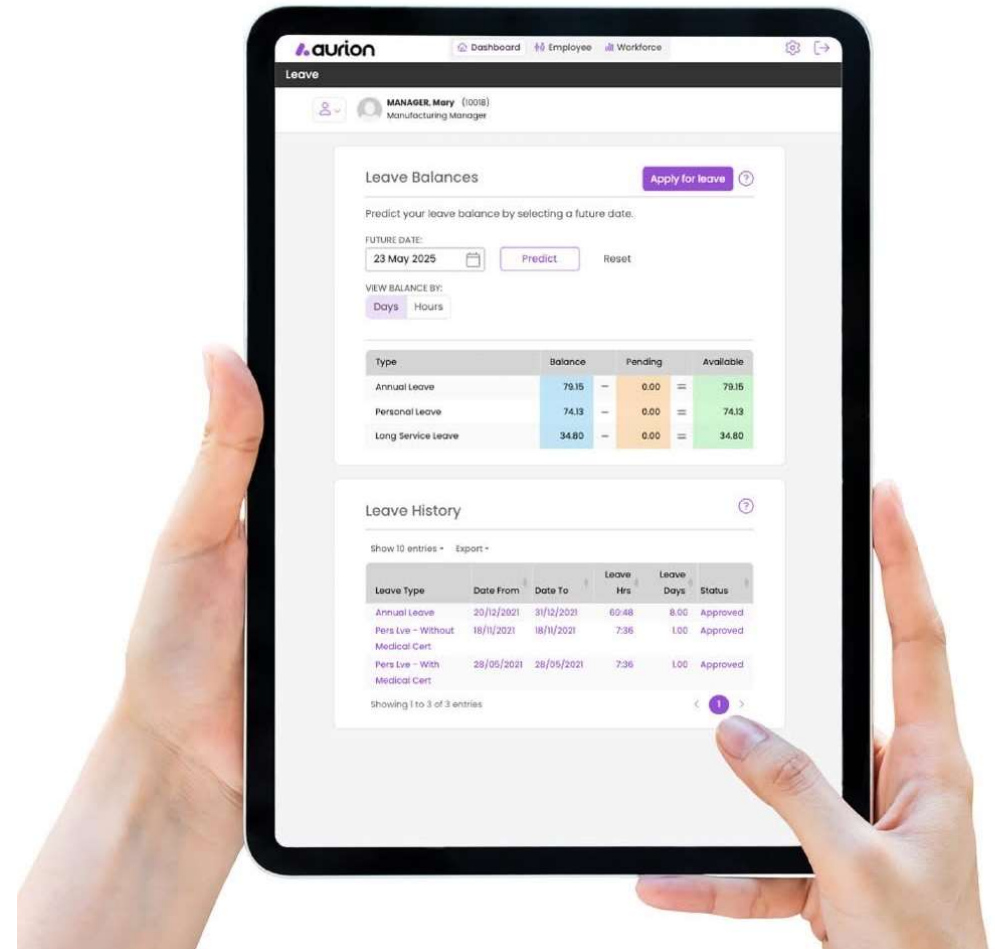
aurion

Dashboard Employee Workforce

Leave

MANAGER, Mary (10018)
Manufacturing Manager

Leave Balances

Apply for leave

Predict your leave balance by selecting a future date.

FUTURE DATE:
23 May 2025

Predict

Reset

VIEW BALANCE BY:
Days Hours

| Type | Balance | | Pending | | Available |
|---|---|---|---|---|---|
| Annual Leave | 79.15 | – | 0.00 | = | 79.15 |
| Personal Leave | 74.13 | – | 0.00 | = | 74.13 |
| Long Service Leave | 34.80 | – | 0.00 | = | 34.80 |

Leave History

Show 10 entries ▾ Export ▾

| Leave Type | Date From | Date To | Leave Hrs | Leave Days | Status |
|---|---|---|---|---|---|
| Annual Leave | 20/12/2021 | 31/12/2021 | 60:48 | 8.00 | Approved |
| Pers Lve - Without Medical Cert | 18/11/2021 | 18/11/2021 | 7:36 | 1.00 | Approved |
| Pers Lve - With Medical Cert | 28/05/2021 | 28/05/2021 | 7:36 | 1.00 | Approved |

Showing 1 to 3 of 3 entries

1